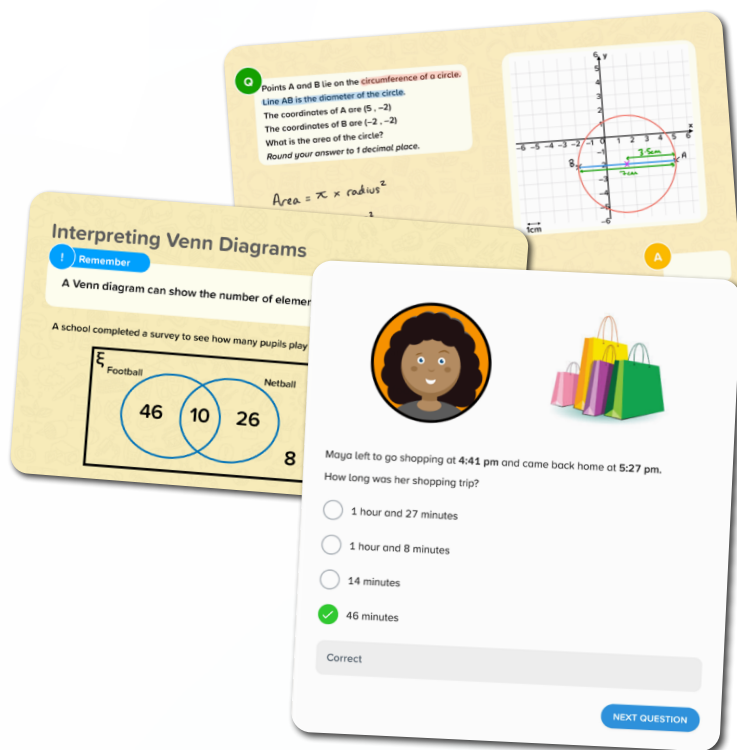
Q

Points A and B lie on the circumference of a circle.
Line AB is the diameter of the circle.
The coordinates of A are (5 , −2)
The coordinates of B are (−2 , −2)
What is the area of the circle?
Round your answer to 1 decimal place.

Area = $\pi$ × radius$^2$

y
6
5
4
3
2
1
−6 −5 −4 −3 −2 −1 0 1 2 3 4 5 6 x
−1
−2
−3
−4
−5
−6
B
A
3.5cm
7cm
1cm

A

Interpreting Venn Diagrams

! Remember

A Venn diagram can show the number of elemen

A school completed a survey to see how many pupils play

ξ
Football
Netball
46
10
26
8

Maya left to go shopping at 4:41 pm and came back home at 5:27 pm.
How long was her shopping trip?

1 hour and 27 minutes

1 hour and 8 minutes

14 minutes

46 minutes

Correct

NEXT QUESTION